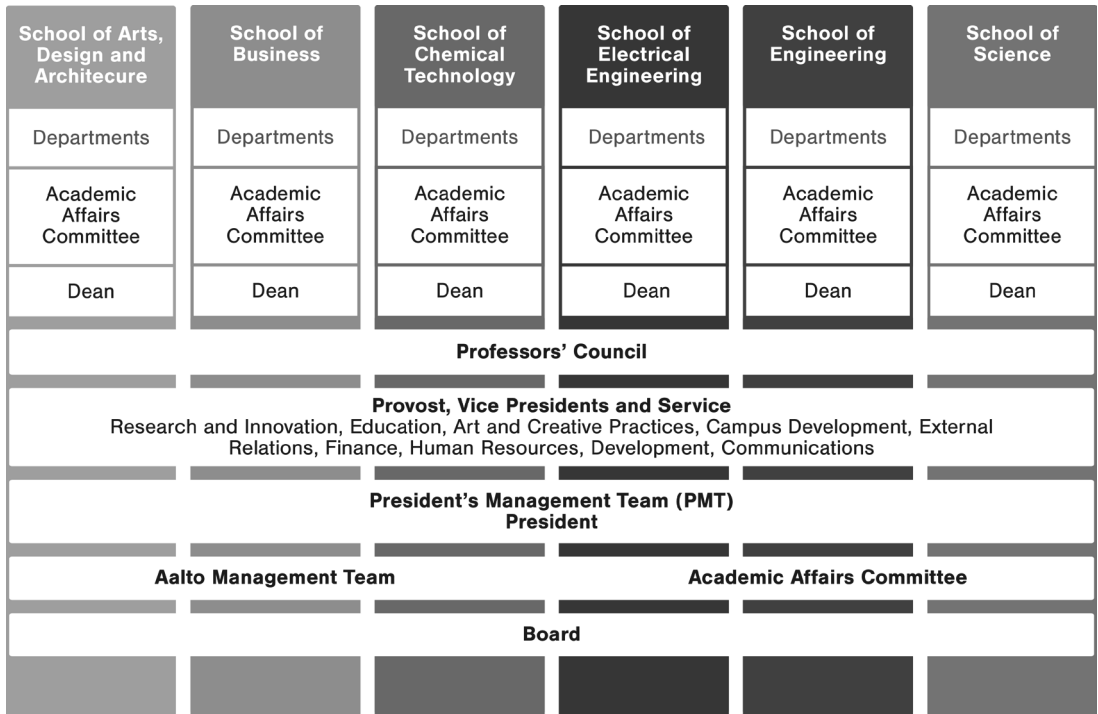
School of Arts, Design and Architecure

Departments

Academic Affairs Committee

Dean

School of Business

Departments

Academic Affairs Committee

Dean

School of Chemical Technology

Departments

Academic Affairs Committee

Dean

School of Electrical Engineering

Departments

Academic Affairs Committee

Dean

School of Engineering

Departments

Academic Affairs Committee

Dean

School of Science

Departments

Academic Affairs Committee

Dean

Professors' Council

Provost, Vice Presidents and Service
Research and Innovation, Education, Art and Creative Practices, Campus Development, External Relations, Finance, Human Resources, Development, Communications

President's Management Team (PMT)
President

Aalto Management Team

Academic Affairs Committee

Board